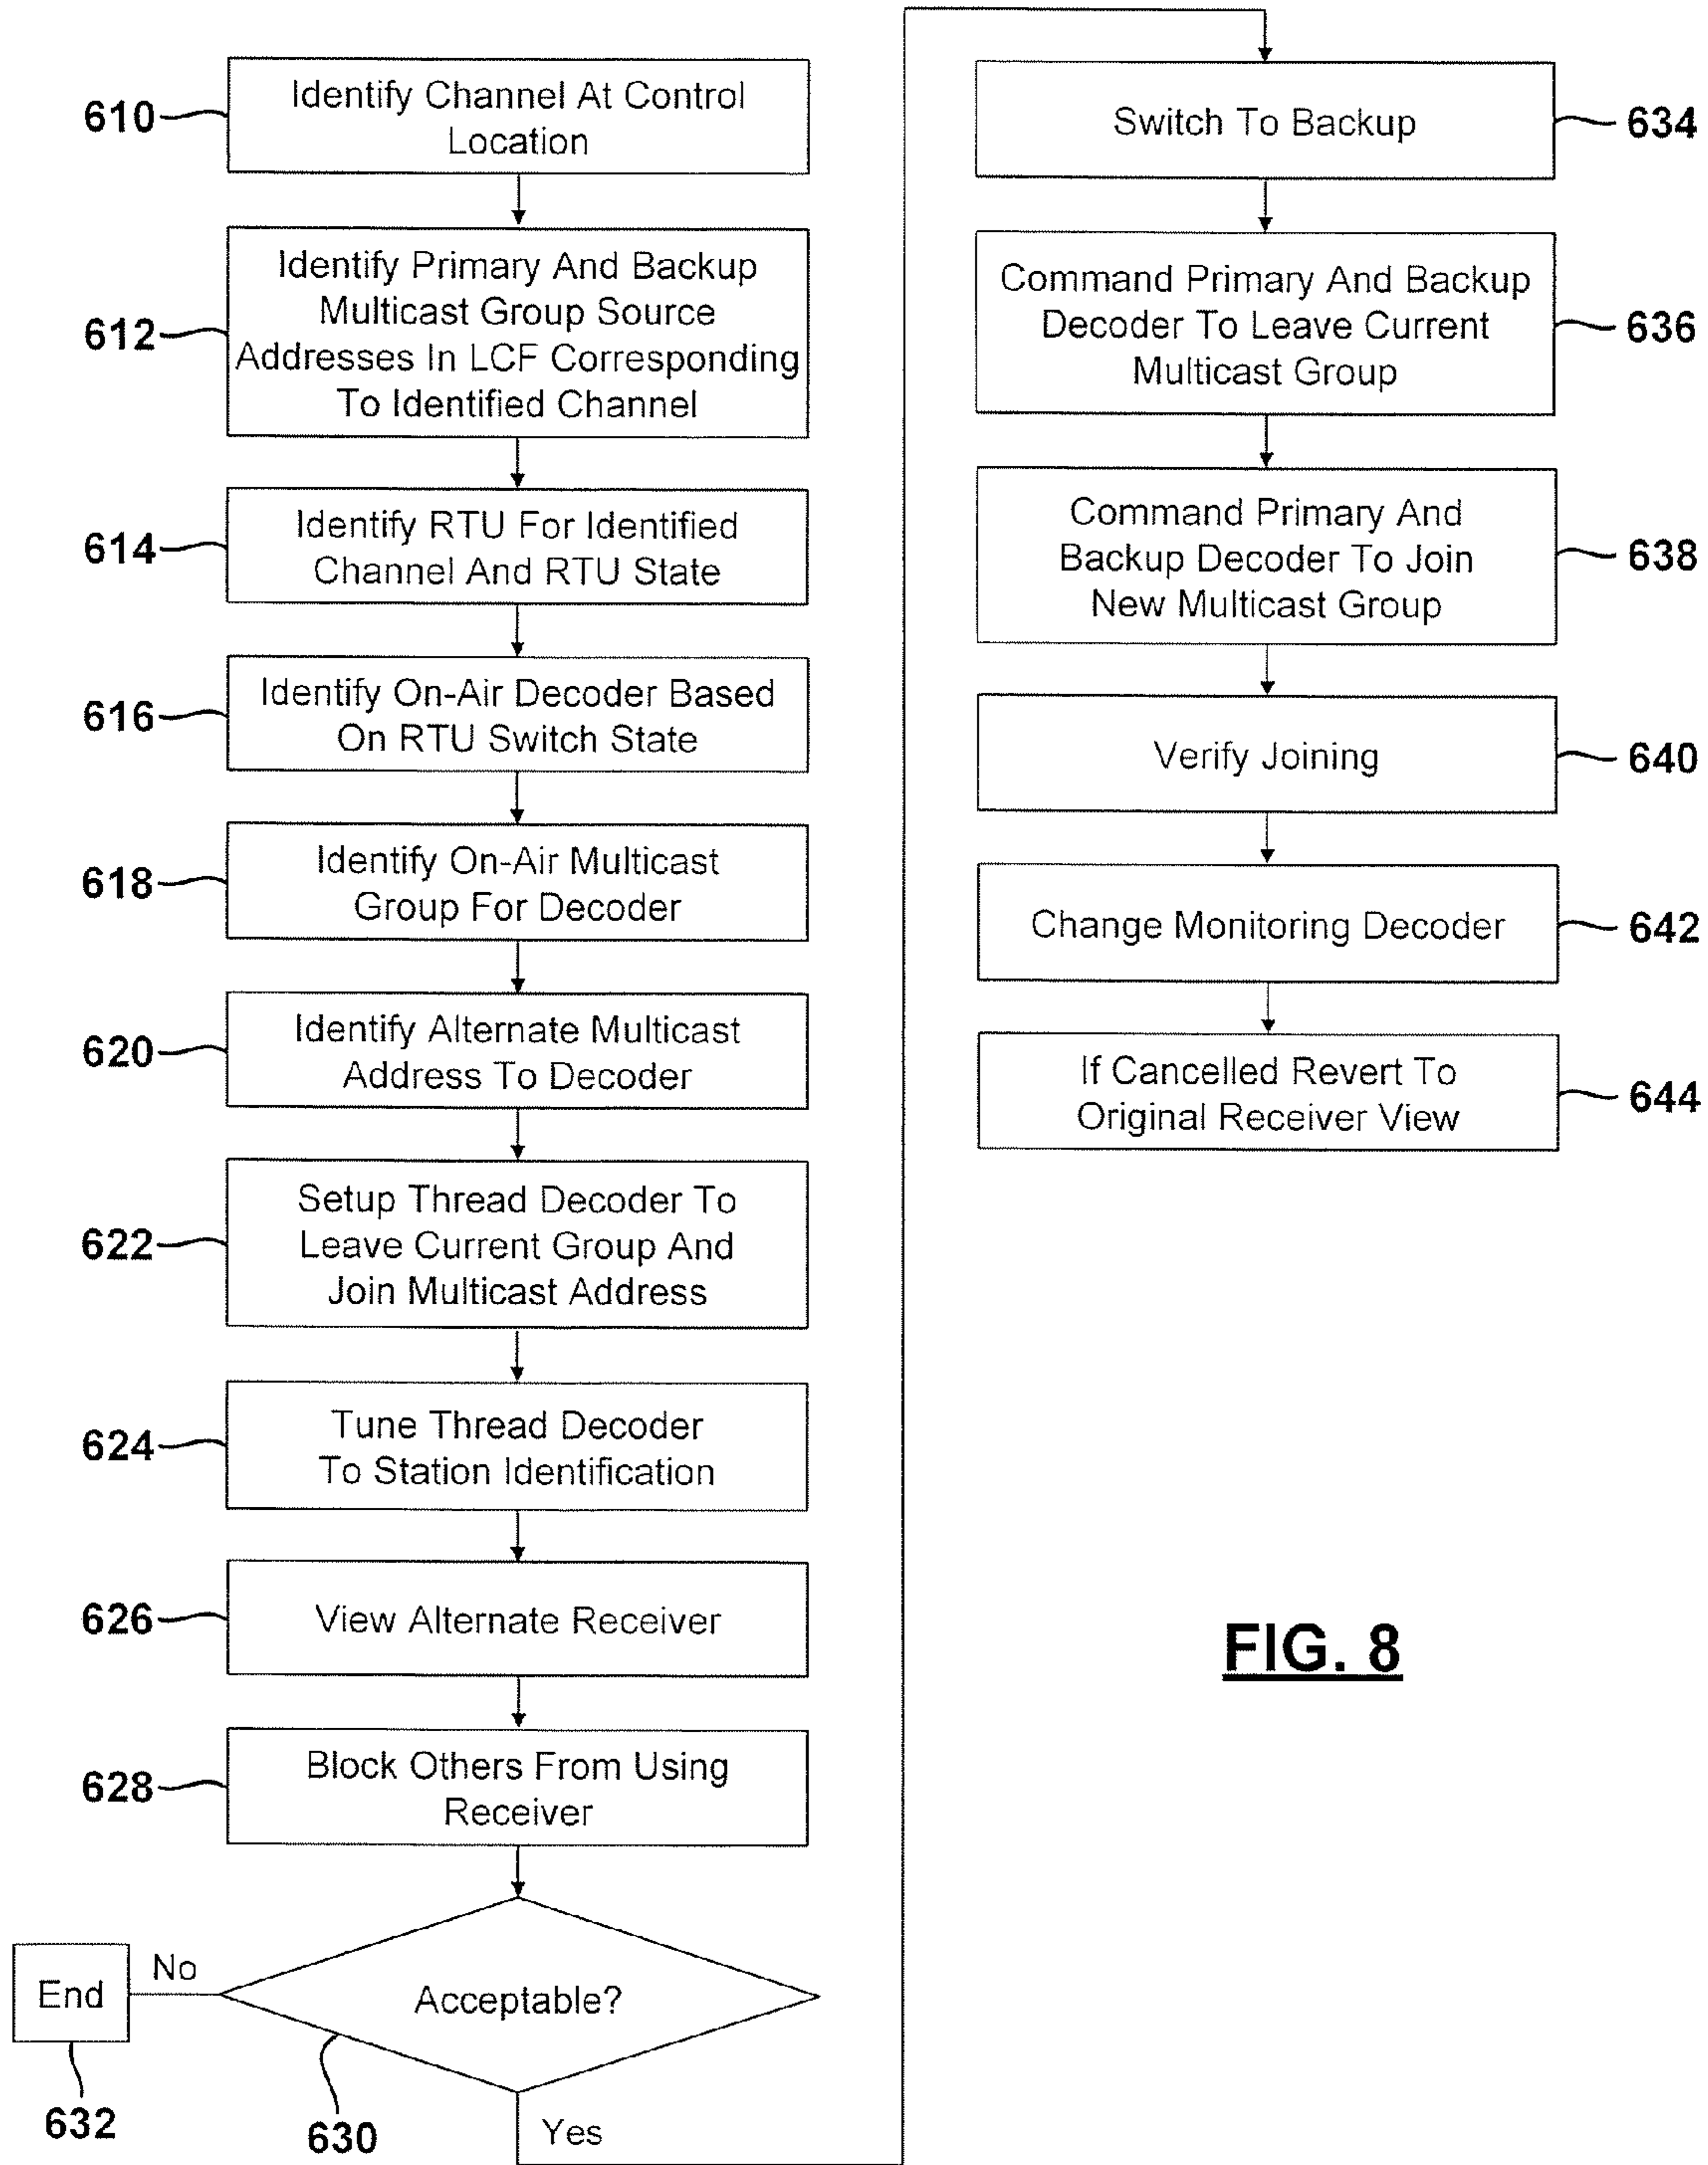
610 Identify Channel At Control Location

612 Identify Primary And Backup Multicast Group Source Addresses In LCF Corresponding To Identified Channel

614 Identify RTU For Identified Channel And RTU State

616 Identify On-Air Decoder Based On RTU Switch State

618 Identify On-Air Multicast Group For Decoder

620 Identify Alternate Multicast Address To Decoder

622 Setup Thread Decoder To Leave Current Group And Join Multicast Address

624 Tune Thread Decoder To Station Identification

626 View Alternate Receiver

628 Block Others From Using Receiver

630 Acceptable?

No

End

632

Yes

634 Switch To Backup

636 Command Primary And Backup Decoder To Leave Current Multicast Group

638 Command Primary And Backup Decoder To Join New Multicast Group

640 Verify Joining

642 Change Monitoring Decoder

644 If Cancelled Revert To Original Receiver View

FIG. 8